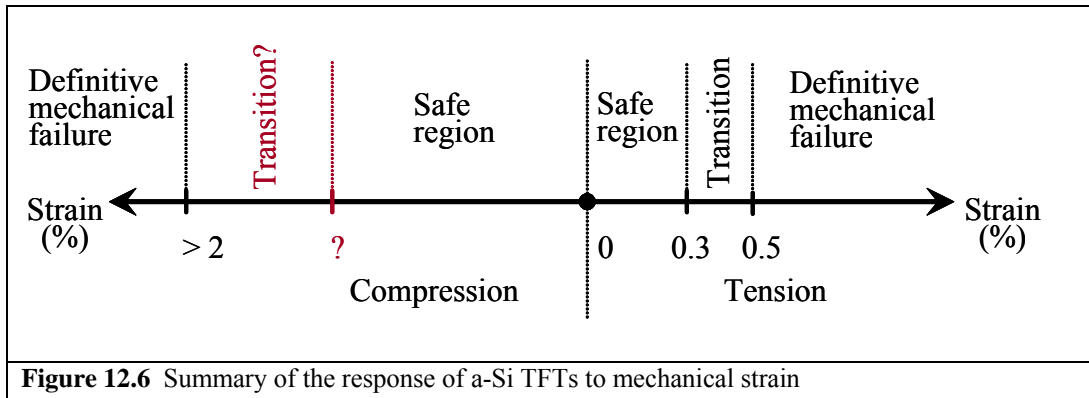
Definitive mechanical failure

Transition?

Safe region

Safe region

Transition

Definitive mechanical failure

Strain (%)

Strain (%)

> 2

?

0

0.3

0.5

Compression

Tension

**Figure 12.6** Summary of the response of a-Si TFTs to mechanical strain